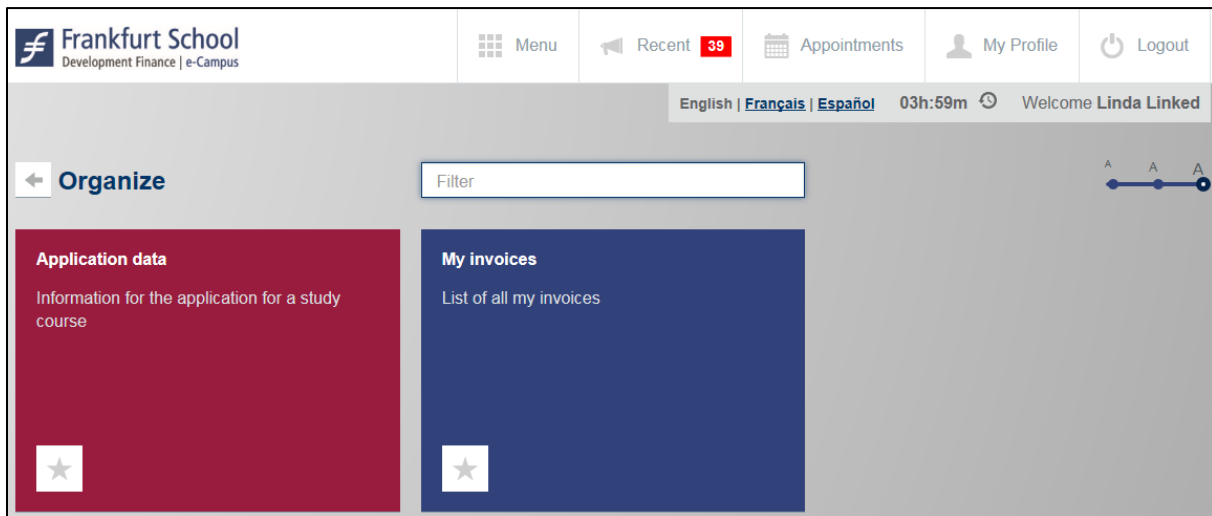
Frankfurt School
Development Finance | e-Campus

Menu

Recent 39

Appointments

My Profile

Logout

English | Français | Español 03h:59m Welcome Linda Linked

Organize

Filter

A A A

Application data

Information for the application for a study course

My invoices

List of all my invoices